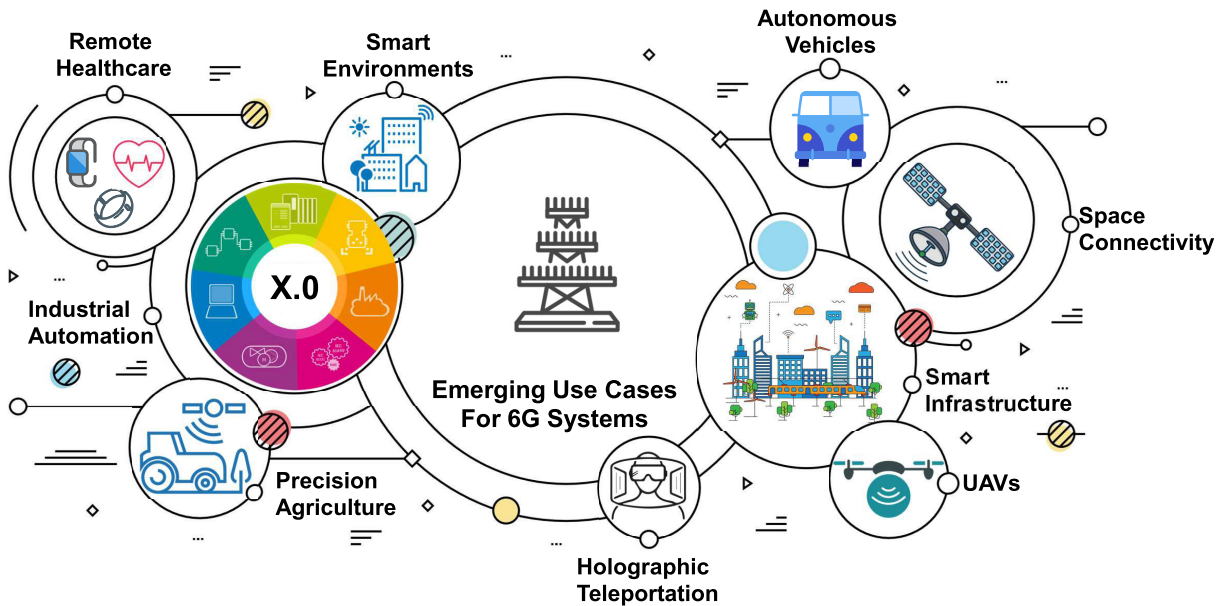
Remote Healthcare

Smart Environments

Autonomous Vehicles

Space Connectivity

X.0

Industrial Automation

Emerging Use Cases For 6G Systems

Smart Infrastructure

UAVs

Precision Agriculture

Holographic Teleportation